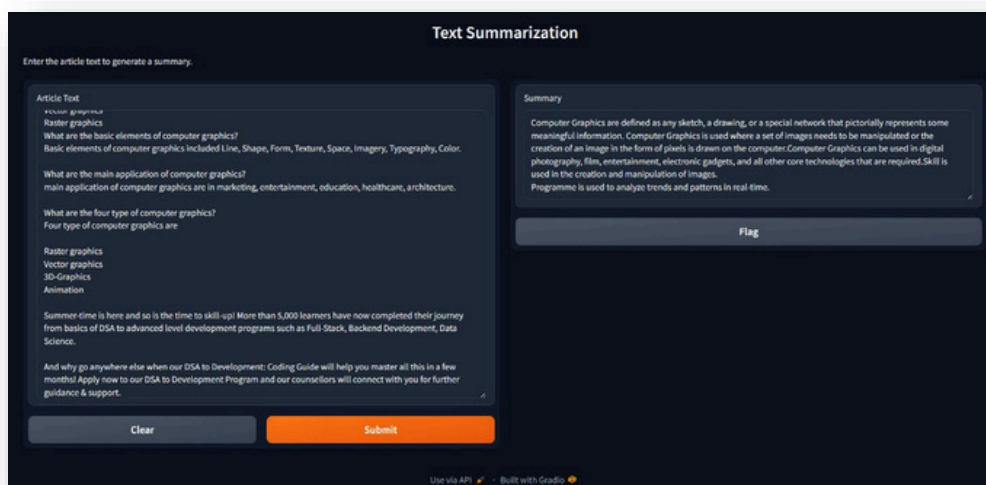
Text Summarization

Enter the article text to generate a summary.

Article Text

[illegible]
Raster graphics
What are the basic elements of computer graphics?
Basic elements of computer graphics included Line, Shape, Form, Texture, Space, Imagery, Typography, Color.

What are the main application of computer graphics?
main application of computer graphics are in marketing, entertainment, education, healthcare, architecture.

What are the four type of computer graphics?
Four type of computer graphics are

Raster graphics
Vector graphics
3D-Graphics
Animation

Summer-time is here and so is the time to skill-up! More than 5,000 learners have now completed their journey from basics of DSA to advanced level development programs such as Full-Stack, Backend Development, Data Science.

And why go anywhere else when our DSA to Development: Coding Guide will help you master all this in a few months! Apply now to our DSA to Development Program and our counsellors will connect with you for further guidance & support.

Clear

Submit

Summary

Computer Graphics are defined as any sketch, a drawing, or a special network that pictorially represents some meaningful information. Computer Graphics is used where a set of images needs to be manipulated or the creation of an image in the form of pixels is drawn on the computer.Computer Graphics can be used in digital photography, film, entertainment, electronic gadgets, and all other core technologies that are required.Skill is used in the creation and manipulation of images.
Programme is used to analyze trends and patterns in real-time.

Flag

Use via API · Built with Gradio